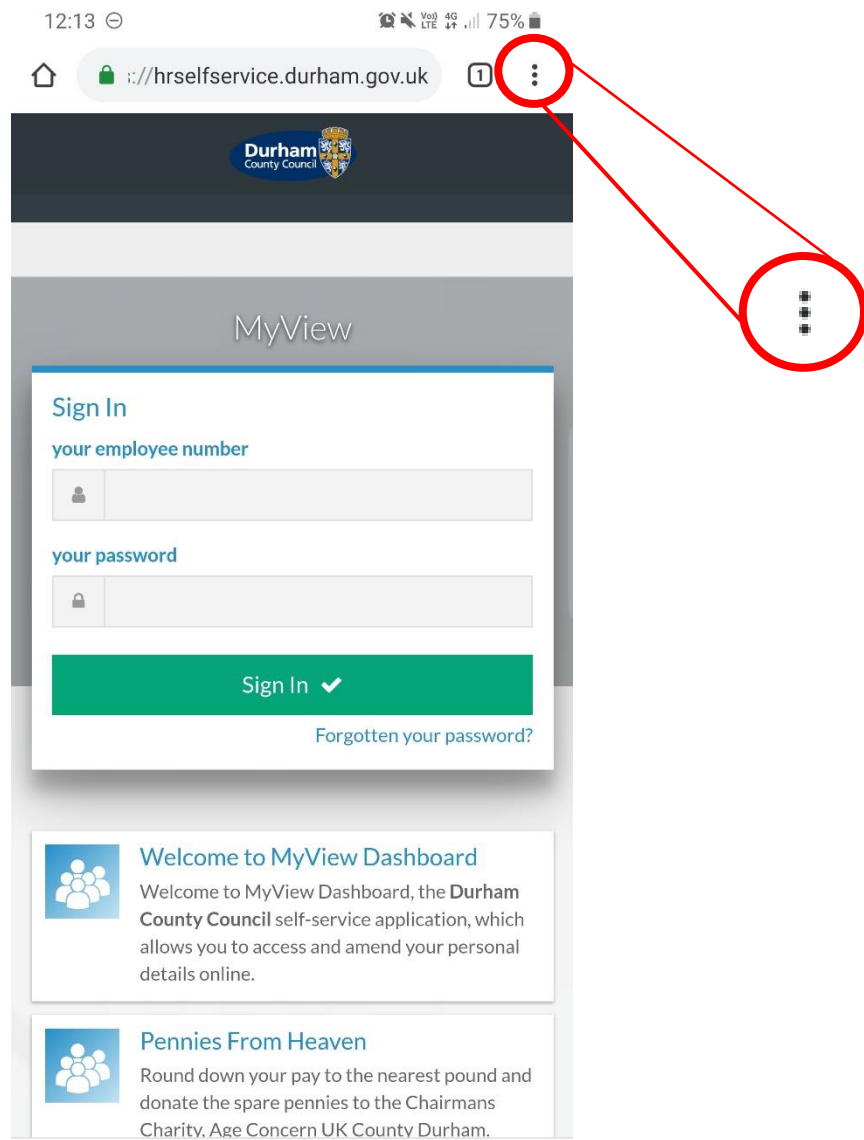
12:13 ⊖ Vo) LTE 4G 75%

s://hrselfservice.durham.gov.uk 1

Durham County Council

MyView

Sign In

your employee number

your password

Sign In ✔

Forgotten your password?

Welcome to MyView Dashboard

Welcome to MyView Dashboard, the **Durham County Council** self-service application, which allows you to access and amend your personal details online.

Pennies From Heaven

Round down your pay to the nearest pound and donate the spare pennies to the Chairmans Charity, Age Concern UK County Durham.